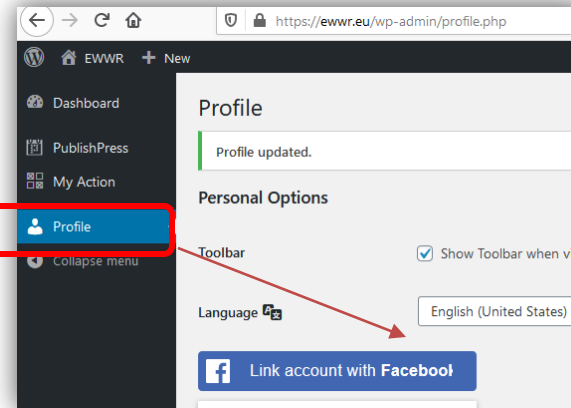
https://ewwr.eu/wp-admin/profile.php

EWWR + New

Dashboard

PublishPress

My Action

Profile

Collapse menu

Profile

Profile updated.

Personal Options

Toolbar

Show Toolbar when v

Language

English (United States)

Link account with Faceboo